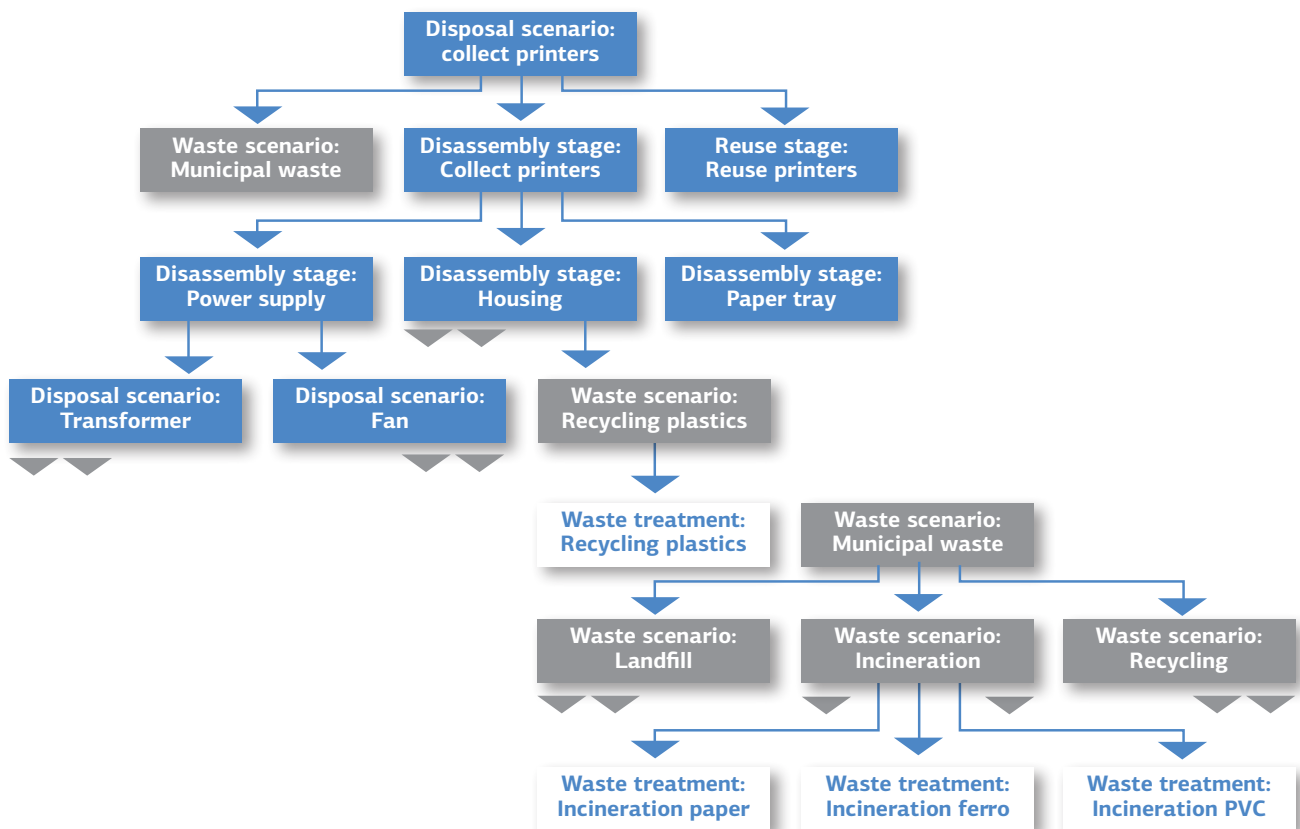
Disposal scenario: collect printers

Waste scenario: Municipal waste

Disassembly stage: Collect printers

Reuse stage: Reuse printers

Disassembly stage: Power supply

Disassembly stage: Housing

Disassembly stage: Paper tray

Disposal scenario: Transformer

Disposal scenario: Fan

Waste scenario: Recycling plastics

Waste treatment: Recycling plastics

Waste scenario: Municipal waste

Waste scenario: Landfill

Waste scenario: Incineration

Waste scenario: Recycling

Waste treatment: Incineration paper

Waste treatment: Incineration ferro

Waste treatment: Incineration PVC